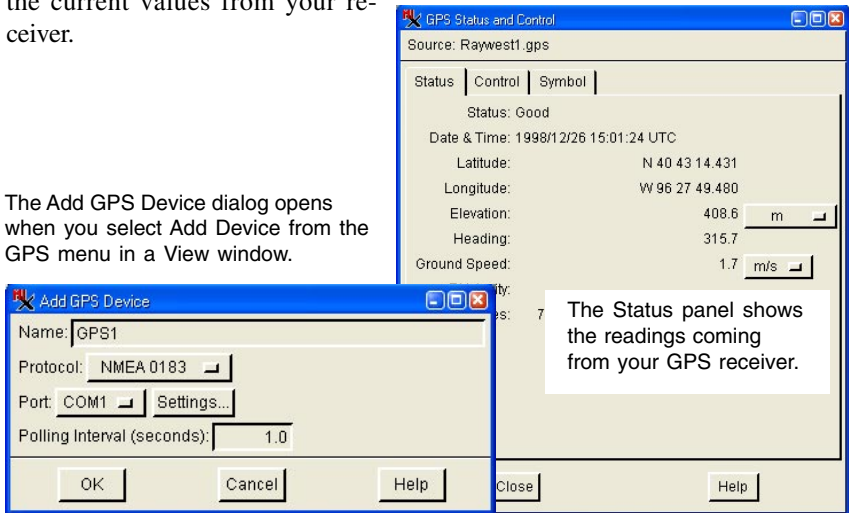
the current values from your receiver.

GPS Status and Control

Source: Raywest1.gps

Status | Control | Symbol

Status: Good

Date & Time: 1998/12/26 15:01:24 UTC

Latitude: N 40 43 14.431

Longitude: W 96 27 49.480

Elevation: 408.6 m

Heading: 315.7

Ground Speed: 1.7 m/s

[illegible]ity:

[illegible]es: 7

The Status panel shows the readings coming from your GPS receiver.

Close

Help

The Add GPS Device dialog opens when you select Add Device from the GPS menu in a View window.

Add GPS Device

Name: GPS1

Protocol: NMEA 0183

Port: COM1 Settings...

Polling Interval (seconds): 1.0

OK Cancel Help